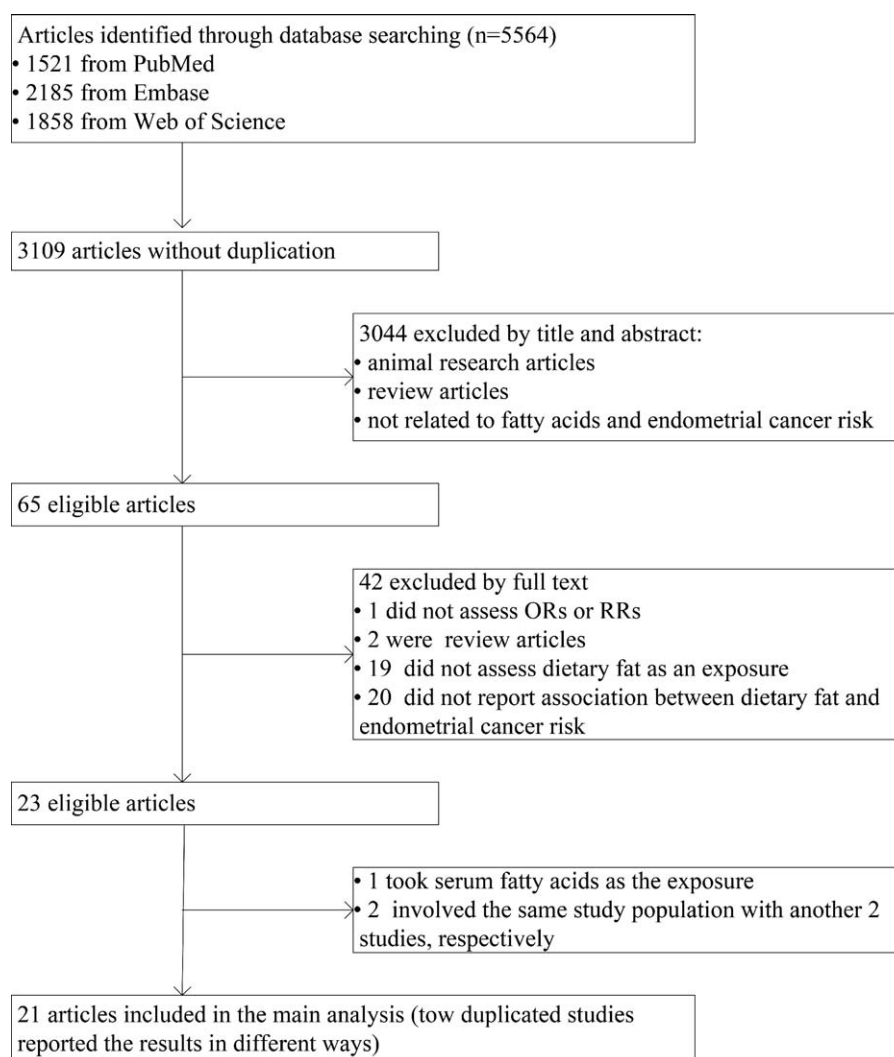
Articles identified through database searching (n=5564)
• 1521 from PubMed
• 2185 from Embase
• 1858 from Web of Science

3109 articles without duplication

3044 excluded by title and abstract:
• animal research articles
• review articles
• not related to fatty acids and endometrial cancer risk

65 eligible articles

42 excluded by full text
• 1 did not assess ORs or RRs
• 2 were review articles
• 19 did not assess dietary fat as an exposure
• 20 did not report association between dietary fat and endometrial cancer risk

23 eligible articles

• 1 took serum fatty acids as the exposure
• 2 involved the same study population with another 2 studies, respectively

21 articles included in the main analysis (tow duplicated studies reported the results in different ways)